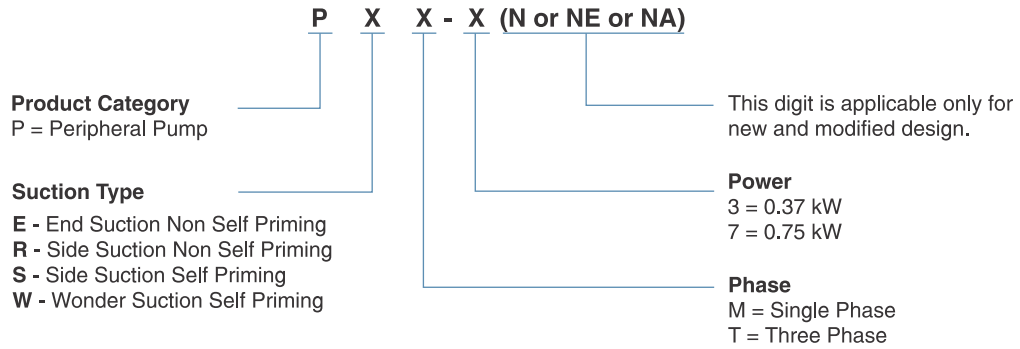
P X X - X (N or NE or NA)

Product Category
P = Peripheral Pump

This digit is applicable only for new and modified design.

Suction Type
E - End Suction Non Self Priming
R - Side Suction Non Self Priming
S - Side Suction Self Priming
W - Wonder Suction Self Priming

Power
3 = 0.37 kW
7 = 0.75 kW

Phase
M = Single Phase
T = Three Phase